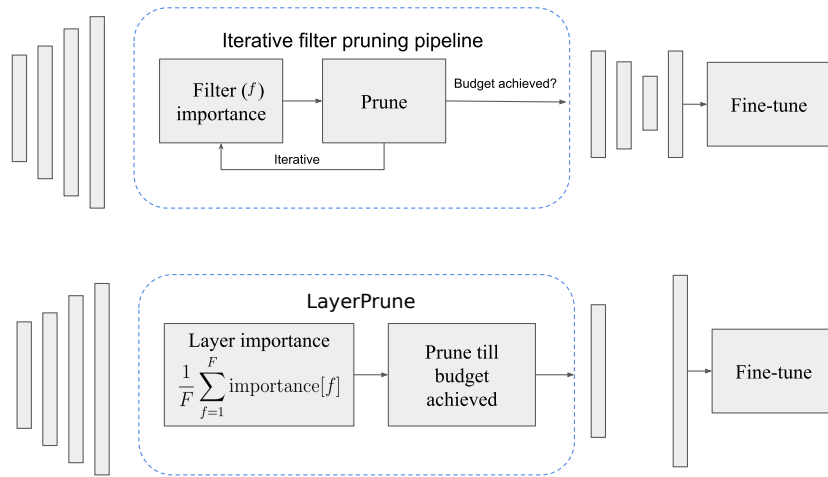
Iterative filter pruning pipeline

Filter $(f)$ importance

Prune

Budget achieved?

Iterative

Fine-tune

LayerPrune

Layer importance $\frac{1}{F}\sum_{f=1}^{F}\text{importance}[f]$

Prune till budget achieved

Fine-tune